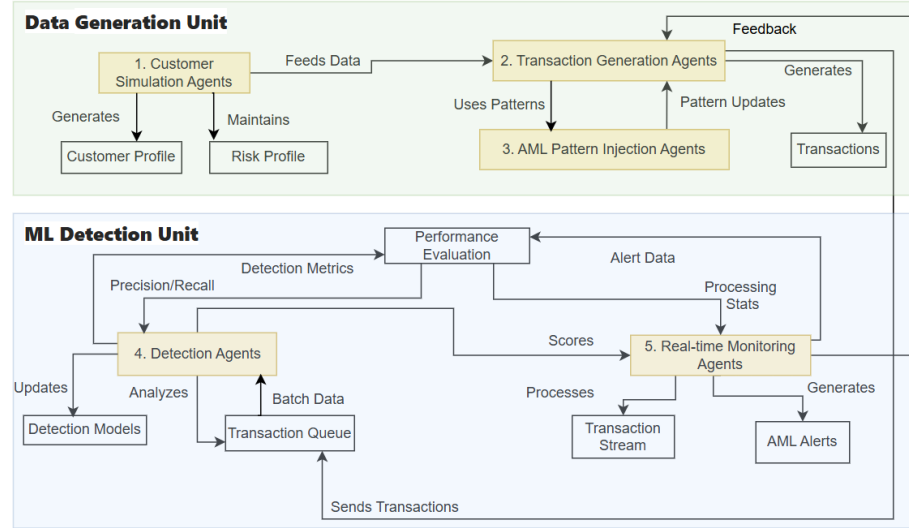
Data Generation Unit

Feedback

1. Customer Simulation Agents

Feeds Data

2. Transaction Generation Agents

Generates

Generates

Maintains

Uses Patterns

Pattern Updates

Customer Profile

Risk Profile

3. AML Pattern Injection Agents

Transactions

ML Detection Unit

Performance Evaluation

Detection Metrics

Alert Data

Precision/Recall

Processing Stats

4. Detection Agents

Scores

5. Real-time Monitoring Agents

Updates

Analyzes

Batch Data

Processes

Generates

Detection Models

Transaction Queue

Transaction Stream

AML Alerts

Sends Transactions